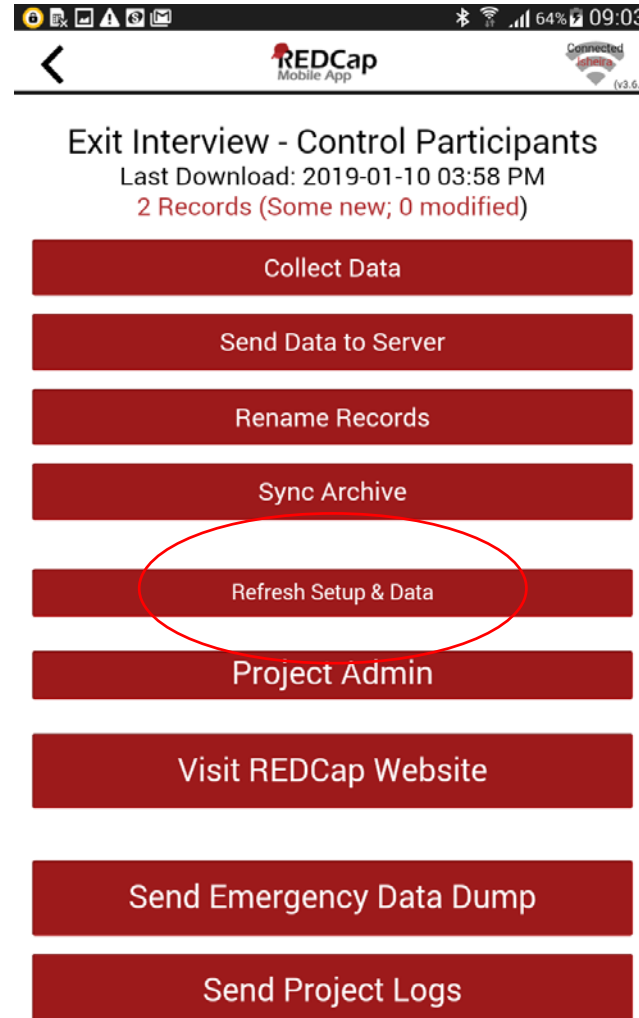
64% 09:03

<

REDCap Mobile App

Connected
Ishelra
(v3.6

Exit Interview - Control Participants
Last Download: 2019-01-10 03:58 PM
2 Records (Some new; 0 modified)

Collect Data

Send Data to Server

Rename Records

Sync Archive

Refresh Setup & Data

Project Admin

Visit REDCap Website

Send Emergency Data Dump

Send Project Logs